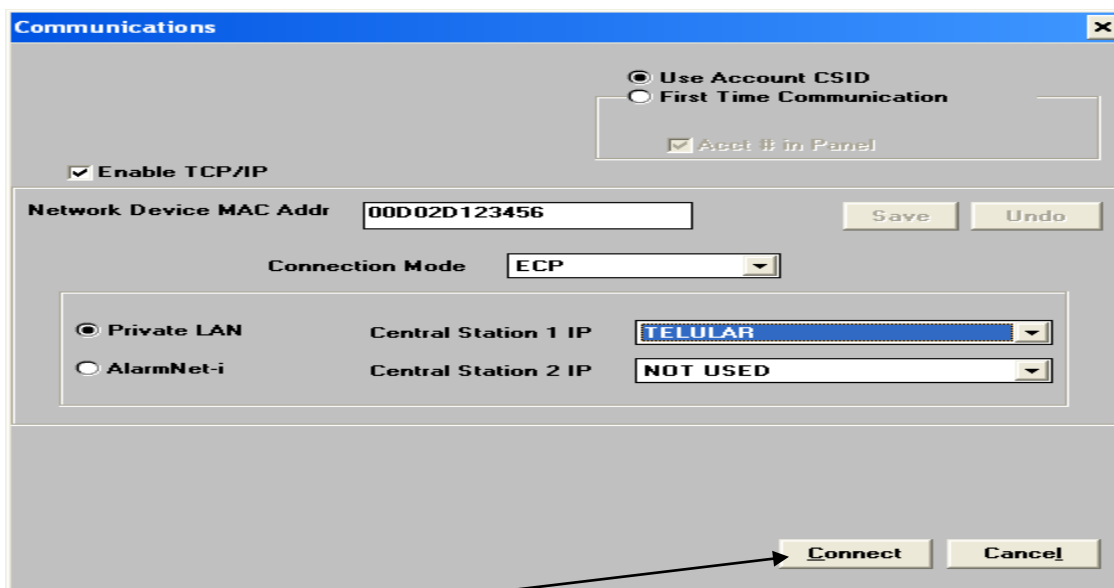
Communications

Use Account CSID
First Time Communication
Acct # in Panel

Enable TCP/IP

Network Device MAC Addr 00D02D123456

Save Undo

Connection Mode ECP

Private LAN
AlarmNet-i

Central Station 1 IP TELULAR
Central Station 2 IP NOT USED

Connect Cancel